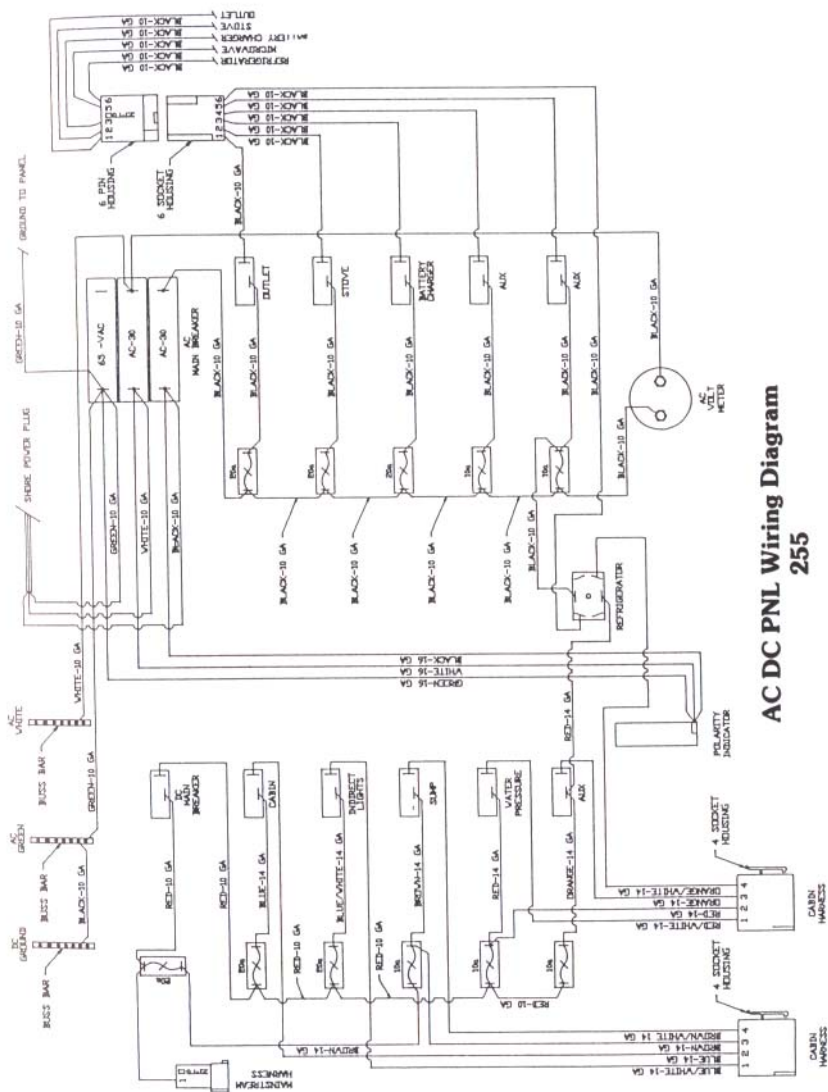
AC DC PNL Wiring Diagram
255

OUTLET
STOVE
BATTERY CHARGER
MICROWAVE
REFRIGERATOR
BLACK-10 GA
BLACK-10 GA
BLACK-10 GA
BLACK-10 GA
BLACK-10 GA
6 PIN HOUSING
6 SOCKET HOUSING
123456
123456
BLACK-10 GA
BLACK-10 GA
BLACK-10 GA
BLACK-10 GA
BLACK-10 GA
BLACK-10 GA
GROUND TO PANEL
GREEN-10 GA
63 -VAC
AC-30
AC-30
AC MAIN BREAKER
OUTLET
STOVE
BATTERY CHARGER
AUX
AUX
BLACK-10 GA
BLACK-10 GA
BLACK-10 GA
BLACK-10 GA
BLACK-10 GA
BLACK-10 GA
BLACK-10 GA
AC VOLT METER
SHORE POWER PLUG
GREEN-10 GA
WHITE-10 GA
BLACK-10 GA
BLACK-10 GA
BLACK-10 GA
BLACK-10 GA
BLACK-10 GA
BLACK-10 GA
BLACK-10 GA
REFRIGERATOR
BLACK-16 GA
WHITE-16 GA
GREEN-16 GA
POLARITY INDICATOR
RED-14 GA
WHITE-10 GA
AC WHITE
BUSS BAR
GREEN-10 GA
AC GREEN
BUSS BAR
BLACK-10 GA
DC GROUND
BUSS BAR
DC MAIN BREAKER
CABIN
INTERIOR LIGHTS
SUMP
WATER PRESSURE
AUX
RED-10 GA
RED-10 GA
BLUE-14 GA
BLUE/WHITE-14 GA
BROWN-14 GA
RED-14 GA
ORANGE-14 GA
RED-10 GA
RED-10 GA
RED-10 GA
4 SOCKET HOUSING
ORANGE/WHITE-14 GA
ORANGE-14 GA
RED-14 GA
RED/WHITE-14 GA
1 2 3 4
CABIN HARNESS
4 SOCKET HOUSING
BROWN/WHITE 14 GA
BROWN-14 GA
BLUE-14 GA
BLUE/WHITE-14 GA
1 2 3 4
CABIN HARNESS
BROWN-14 GA
MAINSTREAM HARNESS